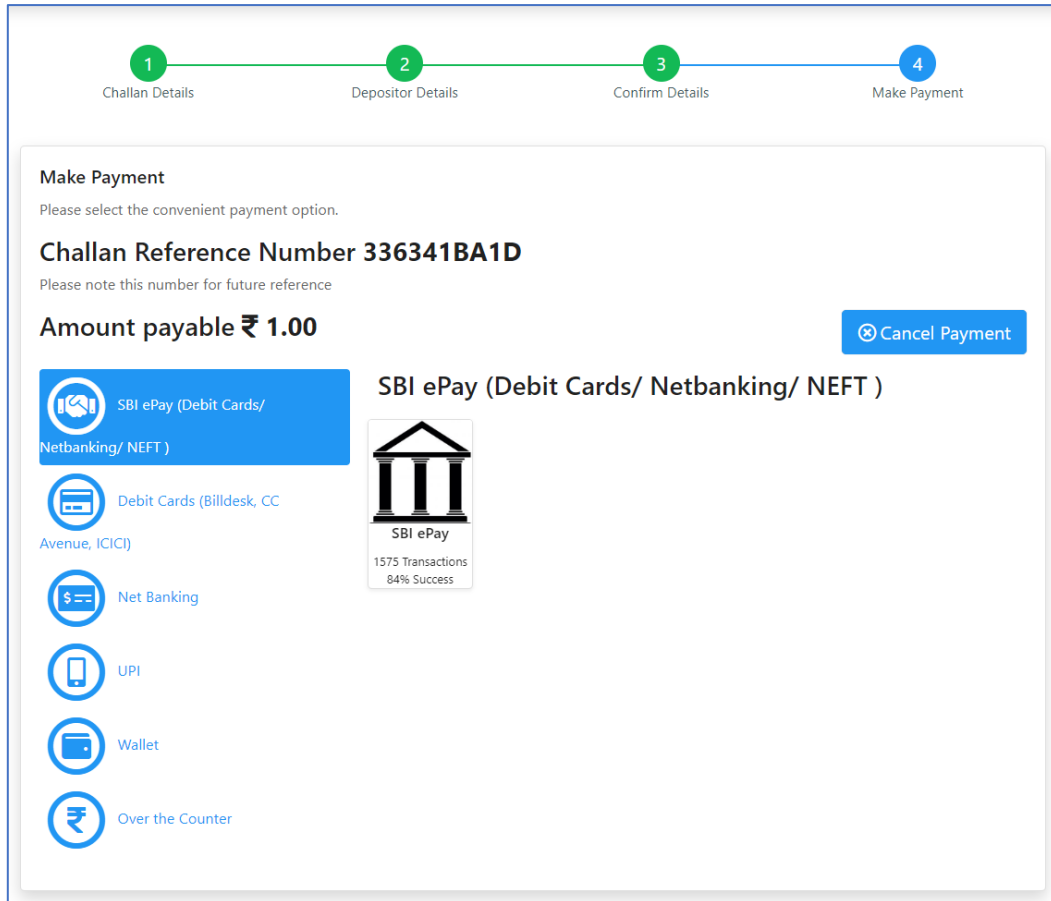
1
Challan Details

2
Depositor Details

3
Confirm Details

4
Make Payment

Make Payment

Please select the convenient payment option.

Challan Reference Number 336341BA1D

Please note this number for future reference

Amount payable ₹ 1.00

Cancel Payment

SBI ePay (Debit Cards/ Netbanking/ NEFT )

Debit Cards (Billdesk, CC Avenue, ICICI)

Net Banking

UPI

Wallet

Over the Counter

SBI ePay (Debit Cards/ Netbanking/ NEFT )

SBI ePay

1575 Transactions
84% Success